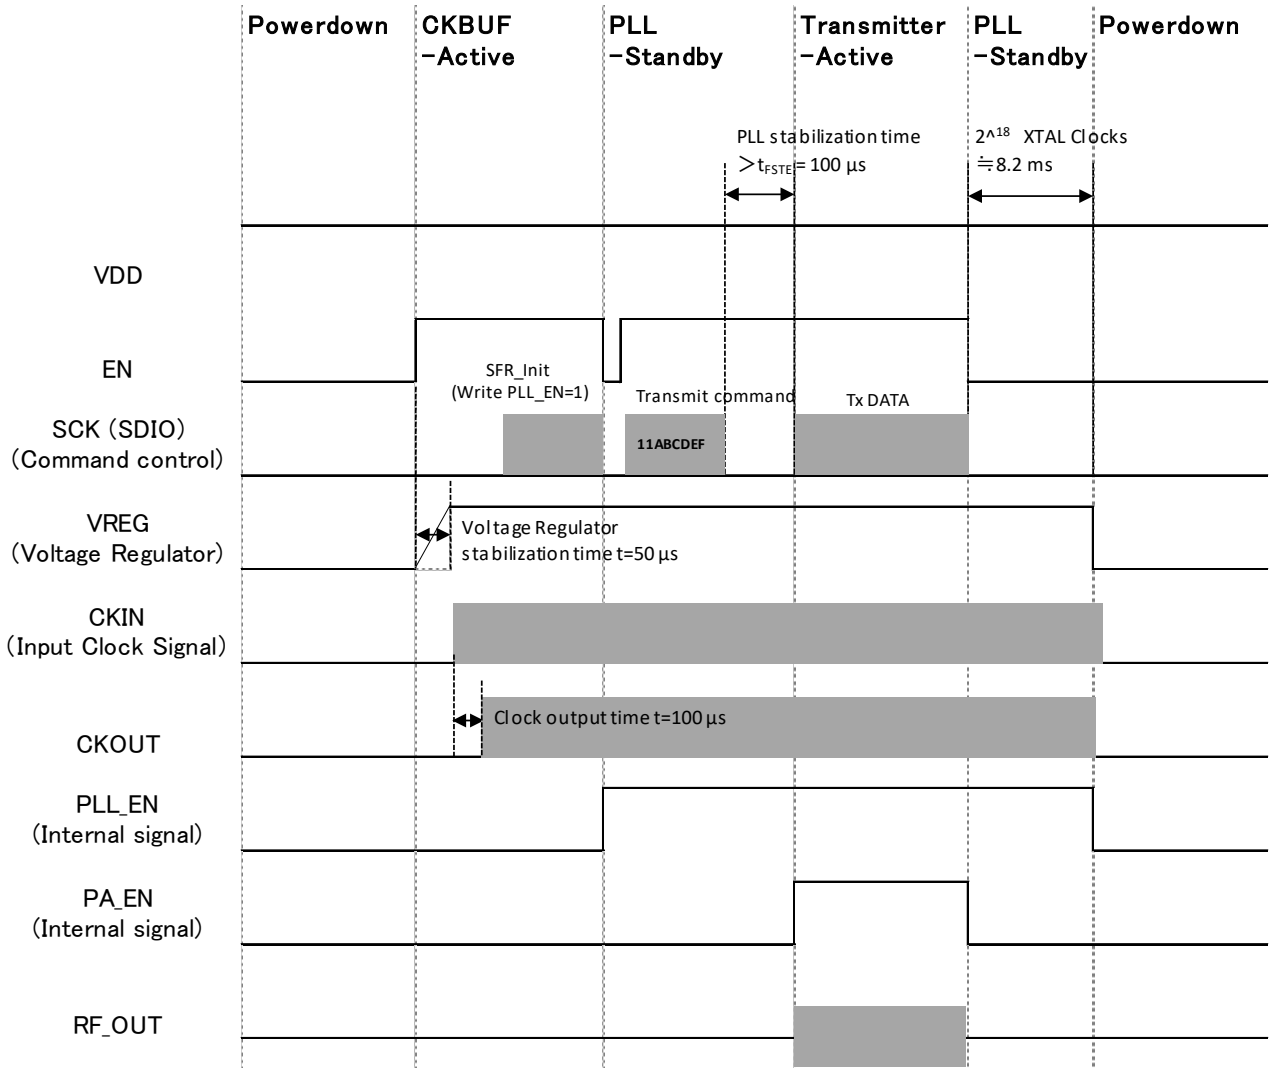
Powerdown

CKBUF -Active

PLL -Standby

Transmitter -Active

PLL -Standby

Powerdown

PLL stabilization time $> t_{FSTE} = 100$ µs

2^18 XTAL Clocks ≒8.2 ms

VDD

EN

SFR_Init (Write PLL_EN=1)

Transmit command

Tx DATA

SCK (SDIO) (Command control)

11ABCDEF

VREG (Voltage Regulator)

Voltage Regulator stabilization time t=50 µs

CKIN (Input Clock Signal)

CKOUT

Clock output time t=100 µs

PLL_EN (Internal signal)

PA_EN (Internal signal)

RF_OUT